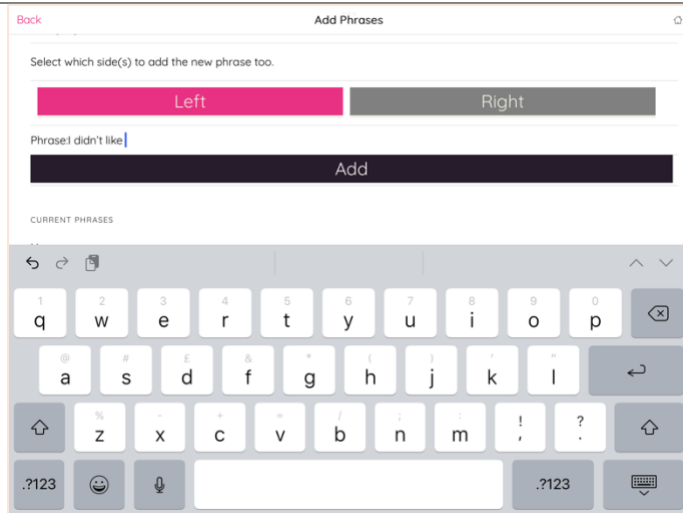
Back

Add Phrases

Select which side(s) to add the new phrase too.

Left

Right

Phrase:I didn't like

Add

CURRENT PHRASES

1 q
2 w
3 e
4 r
5 t
6 y
7 u
8 i
9 o
0 p

@ a
# s
£ d
& f
* g
( h
) j
' k
" l

% z
- x
+ c
= v
/ b
; n
: m
! ,
? .

.?123

.?123